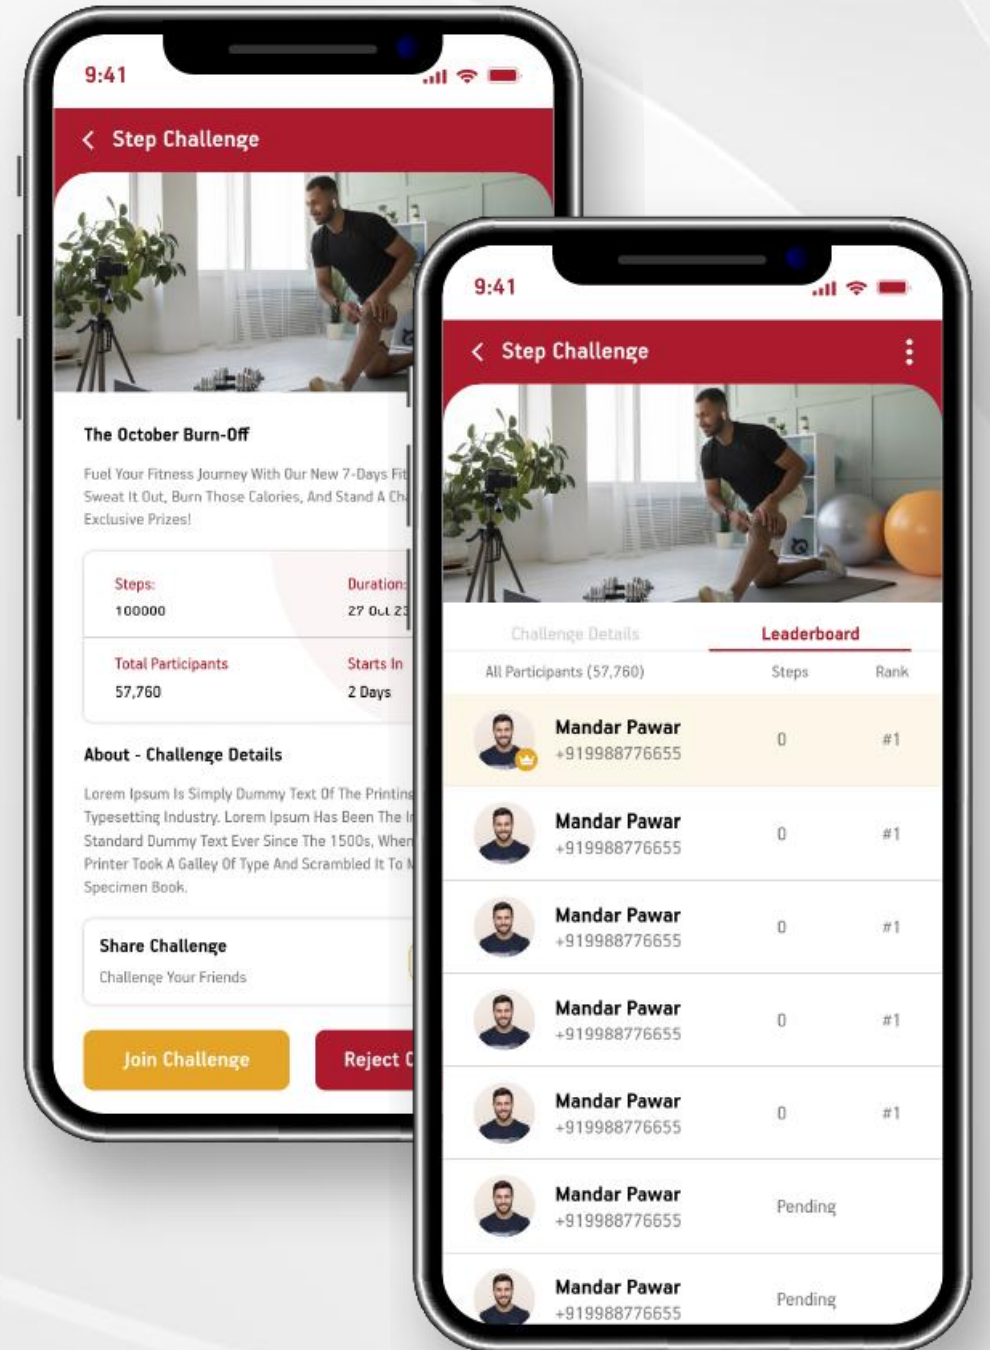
9:41

Step Challenge

The October Burn-Off

Fuel Your Fitness Journey With Our New 7-Days Fit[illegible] Sweat It Out, Burn Those Calories, And Stand A Ch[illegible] Exclusive Prizes!

Steps:
100000

Duration
27 Oct 2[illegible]

Total Participants
57,760

Starts In
2 Days

About - Challenge Details

Lorem Ipsum Is Simply Dummy Text Of The Printin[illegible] Typesetting Industry. Lorem Ipsum Has Been The I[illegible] Standard Dummy Text Ever Since The 1500s, When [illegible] Printer Took A Galley Of Type And Scrambled It To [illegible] Specimen Book.

Share Challenge
Challenge Your Friends

Join Challenge

Reject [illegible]

9:41

Step Challenge

Challenge Details

Leaderboard

| All Participants (57,760) | Steps | Rank |
|---|---|---|
| Mandar Pawar +919988776655 | 0 | #1 |
| Mandar Pawar +919988776655 | 0 | #1 |
| Mandar Pawar +919988776655 | 0 | #1 |
| Mandar Pawar +919988776655 | 0 | #1 |
| Mandar Pawar +919988776655 | 0 | #1 |
| Mandar Pawar +919988776655 | Pending | |
| Mandar Pawar +919988776655 | Pending | |